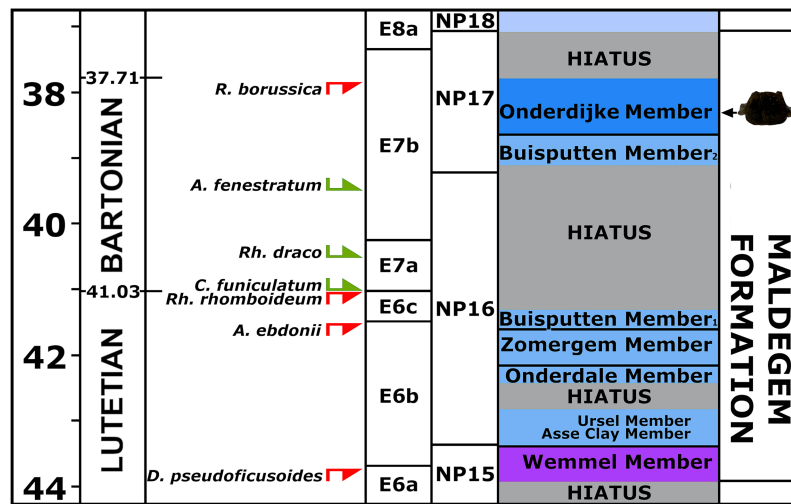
38
40
42
44
-37.71
-41.03
BARTONIAN
LUTETIAN
R. borussica
A. fenestratum
Rh. draco
C. funiculatum
Rh. rhomboideum
A. ebdonii
D. pseudofusoides
E8a
E7b
E7a
E6c
E6b
E6a
NP18
NP17
NP16
NP15
HIATUS
Onderdijke Member
Buisputten Member$_2$
HIATUS
Buisputten Member$_1$
Zomergem Member
Onderdale Member
HIATUS
Ursel Member
Asse Clay Member
Wemmel Member
HIATUS
MALDEGEM FORMATION